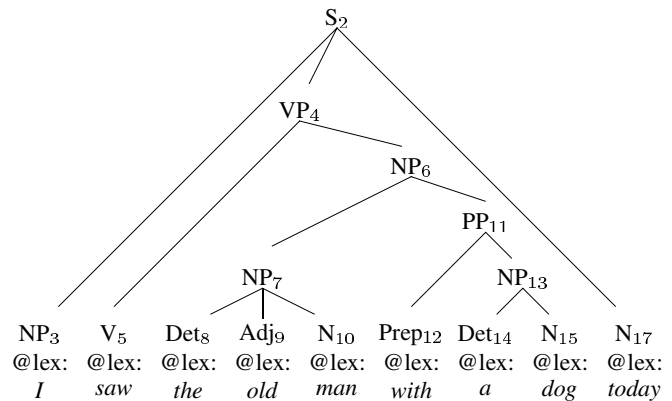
$S_2$

$VP_4$

$NP_6$

$PP_{11}$

$NP_7$

$NP_{13}$

| $NP_3$ | $V_5$ | $Det_8$ | $Adj_9$ | $N_{10}$ | $Prep_{12}$ | $Det_{14}$ | $N_{15}$ | $N_{17}$ |
|---|---|---|---|---|---|---|---|---|
| @lex: | @lex: | @lex: | @lex: | @lex: | @lex: | @lex: | @lex: | @lex: |
| *I* | *saw* | *the* | *old* | *man* | *with* | *a* | *dog* | *today* |